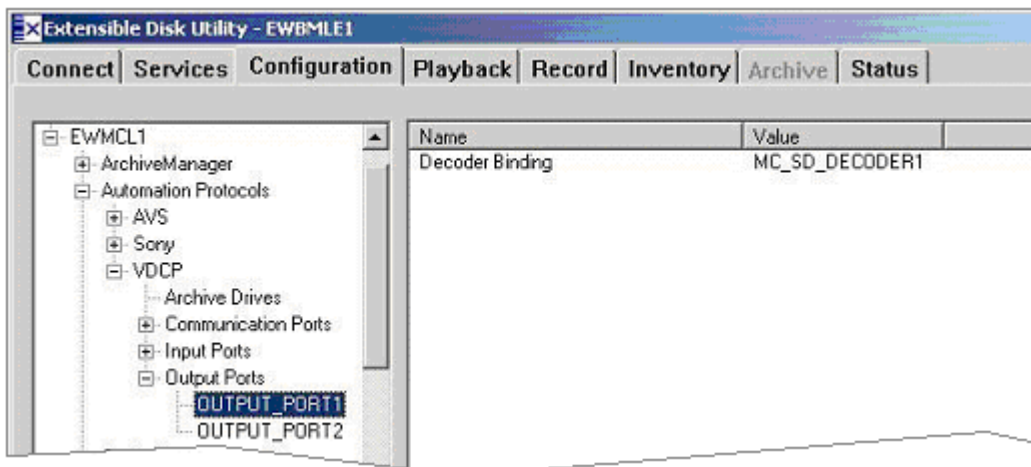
Extensible Disk Utility - EWBMLE1

Connect | Services | Configuration | Playback | Record | Inventory | Archive | Status

EWMCL1
ArchiveManager
Automation Protocols
AVS
Sony
VDCP
Archive Drives
Communication Ports
Input Ports
Output Ports
OUTPUT_PORT1
OUTPUT_PORT2

| Name | Value |
|---|---|
| Decoder Binding | MC_SD_DECODER1 |